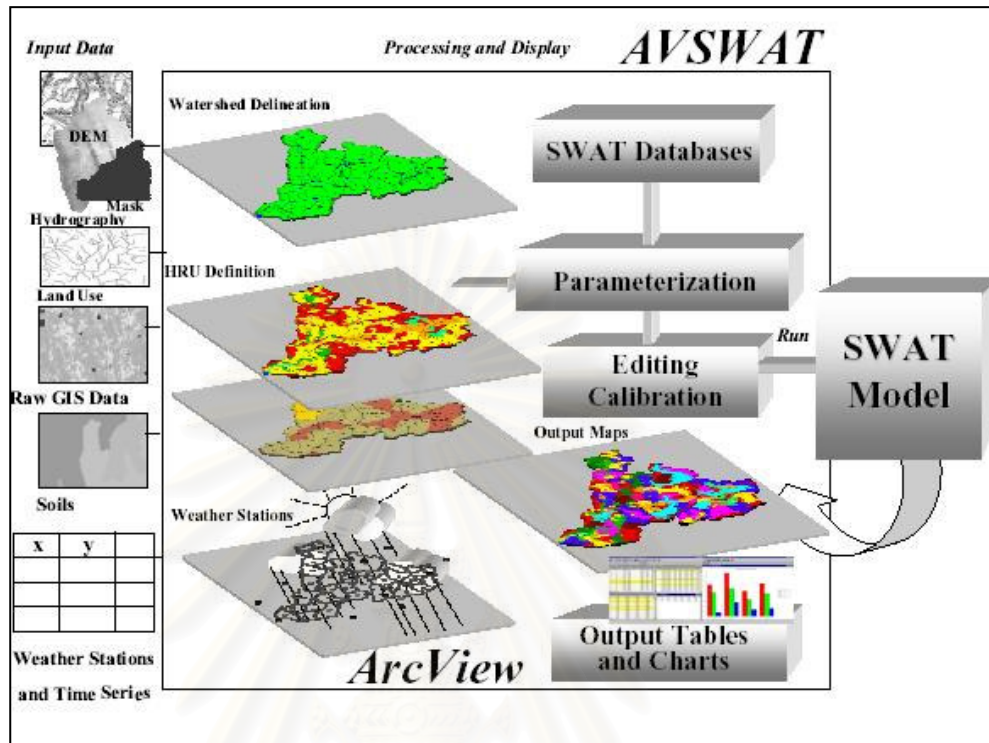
Input Data

Processing and Display

AVSWAT

Watershed Delineation

DEM

Mask

Hydrography

HRU Definition

Land Use

Raw GIS Data

Soils

SWAT Databases

Parameterization

Run

Editing Calibration

SWAT Model

Output Maps

Weather Stations

| x | y |  |
|---|---|---|
|  |  |  |
|  |  |  |
|  |  |  |

Weather Stations and Time Series

ArcView

Output Tables and Charts